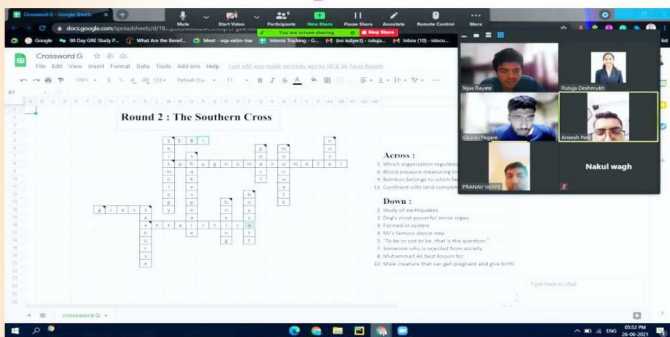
Crossword G - Google Sheets
docs.google.com/spreadsheets/d/1f...
Mute Start Video Participants New Share Pause Share Annotate Remote Control More
You are screen sharing Stop Share
Google 90 Day GRE Study P... What Are the Benef... Meet - wgs-mkhn-bzw Interns Tracking - G... (no subject) - rutuja... Inbox (10) - istecio...
Crossword G
File Edit View Insert Format Data Tools Add-ons Help Last edit was made seconds ago by SE B 36 Tejas Rayate
100% $ % .0 .00 123 Default (Ca... 11 B I S A
Round 2 : The Southern Cross
Across :
1. Which organization regulate
3. Blood pressure measuring in
9. Bamboo belongs to which fa
11. Continent with land compl
Down :
2. Study of earthquakes
3. Dog's most powerful sense organ
4. Formed in oysters
6. MJ's famous dance step
7. "To be or not to be, that is the question."
8. Someone who is rejected from society
9. Muhammad Ali best known for
10. Male creature that can get pregnant and give birth
Tejas Rayate
Rutuja Deshmukh
Gaurav Pagare
Aneesh Patil
PRANAV VAIDYA
Nakul wagh
Type here to chat
crossword G
ENG 05:52 PM 26-06-2021